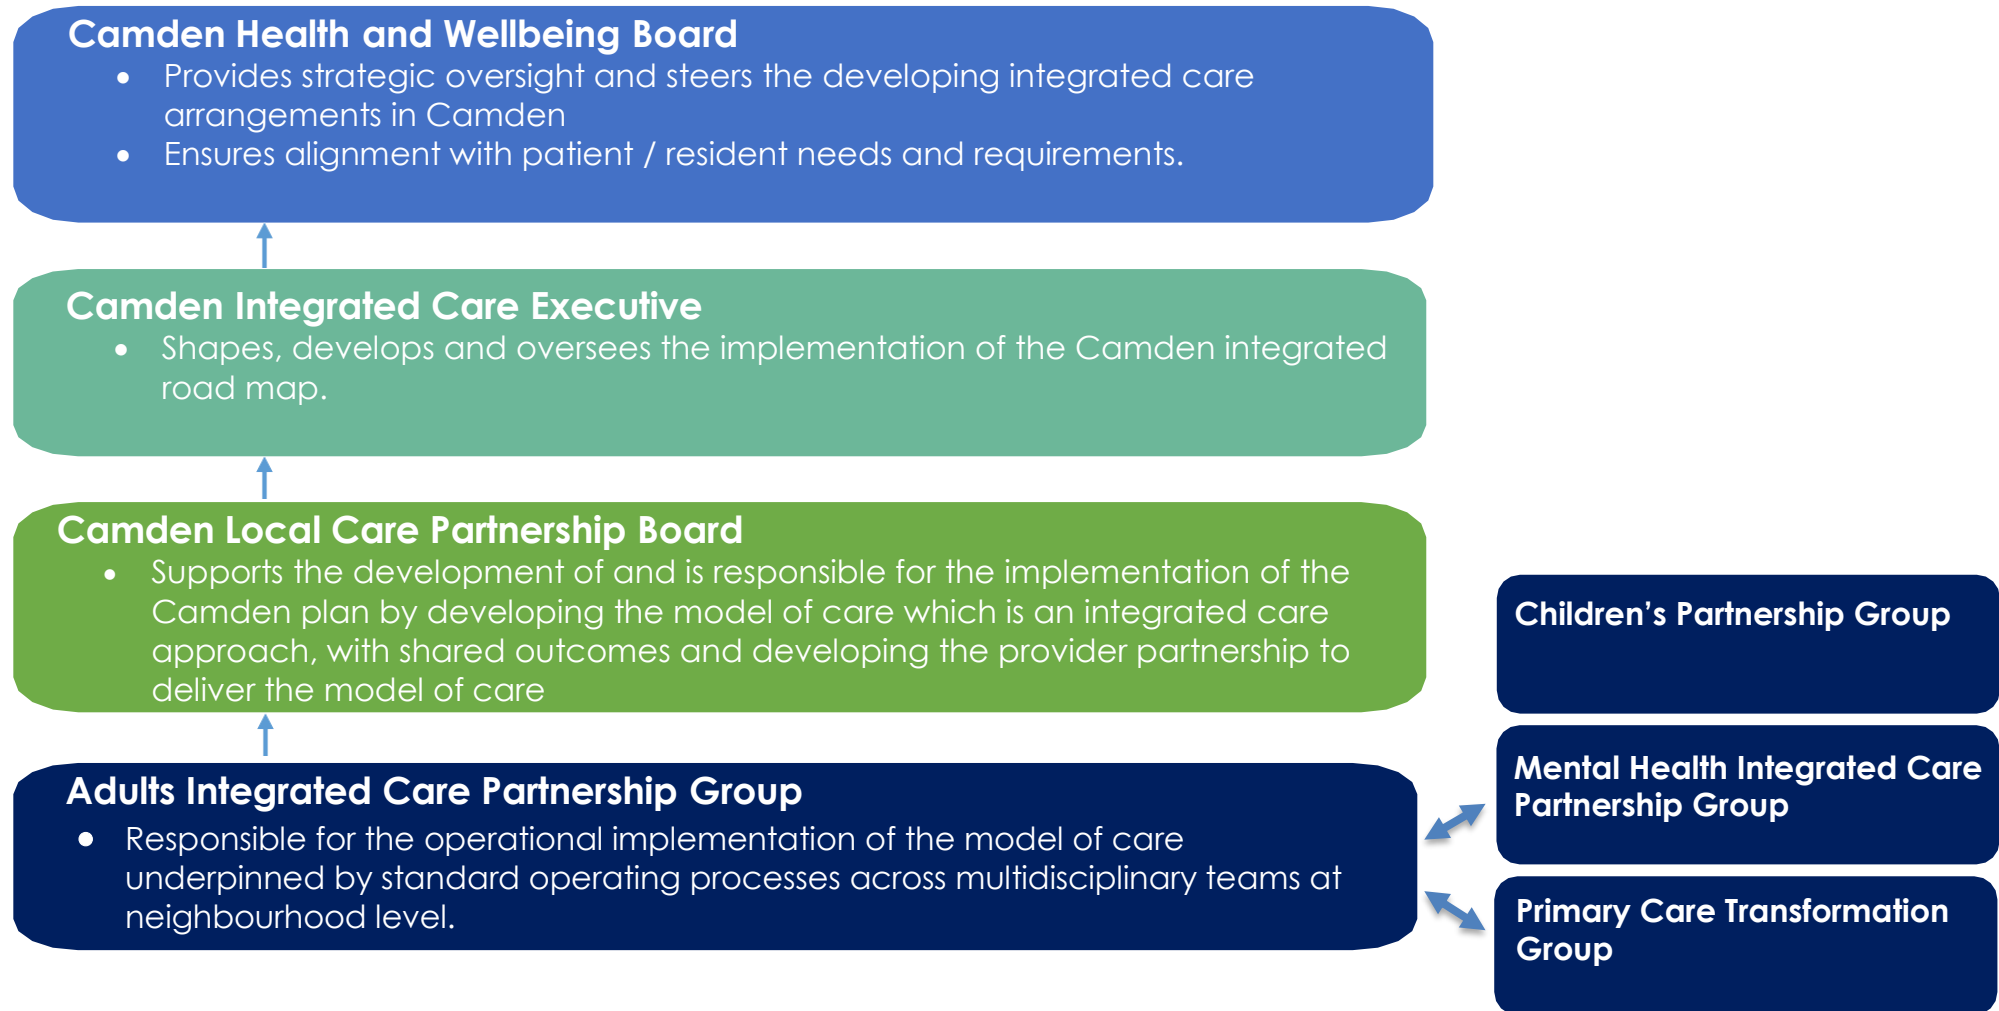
Camden Health and Wellbeing Board

- Provides strategic oversight and steers the developing integrated care arrangements in Camden
- Ensures alignment with patient / resident needs and requirements.

Camden Integrated Care Executive

- Shapes, develops and oversees the implementation of the Camden integrated road map.

Camden Local Care Partnership Board

- Supports the development of and is responsible for the implementation of the Camden plan by developing the model of care which is an integrated care approach, with shared outcomes and developing the provider partnership to deliver the model of care

Adults Integrated Care Partnership Group

- Responsible for the operational implementation of the model of care underpinned by standard operating processes across multidisciplinary teams at neighbourhood level.

Children's Partnership Group

Mental Health Integrated Care Partnership Group

Primary Care Transformation Group